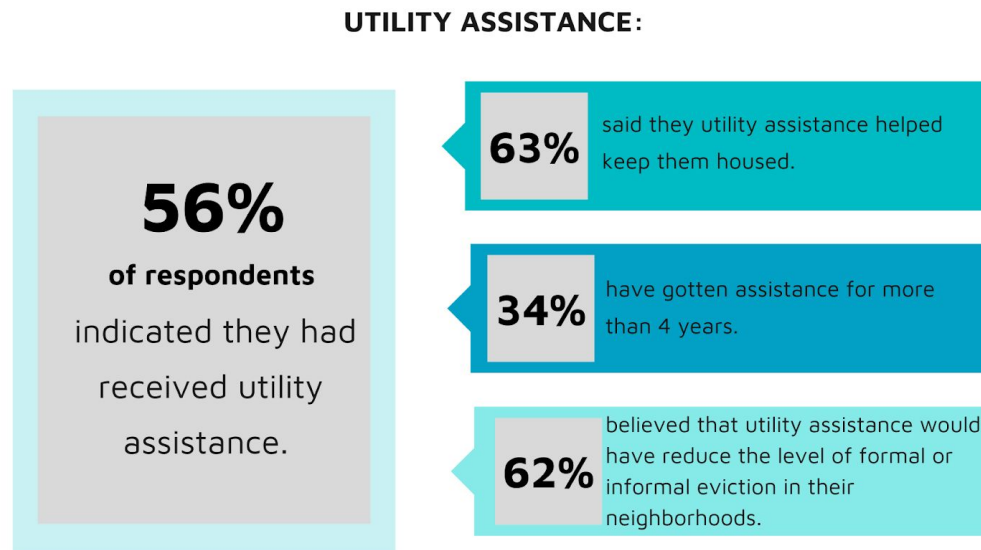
UTILITY ASSISTANCE:

56%
of respondents
indicated they had received utility assistance.

63%
said they utility assistance helped keep them housed.

34%
have gotten assistance for more than 4 years.

62%
believed that utility assistance would have reduce the level of formal or informal eviction in their neighborhoods.